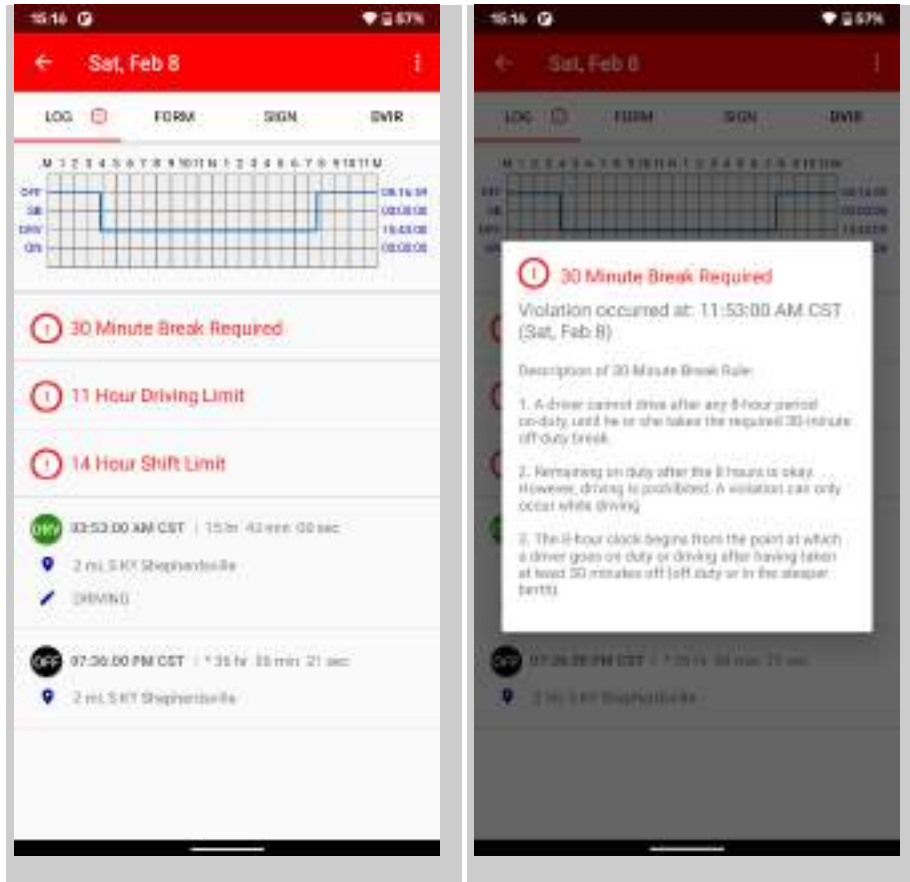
15:16 67%

Sat, Feb 8

LOG FORM SIGN DVIR

M 1 2 3 4 5 6 7 8 9 10 11 N 1 2 3 4 5 6 7 8 9 10 11 M

OFF
SB
DRV
ON

08:16:59
00:00:00
15:43:00
00:00:00

30 Minute Break Required

11 Hour Driving Limit

14 Hour Shift Limit

DRV 03:53:00 AM CST | 15 hr 43 min 00 sec

2 mi. S KY Shepherdsville

DRIVING

OFF 07:36:00 PM CST | * 35 hr 35 min 21 sec

2 mi. S KY Shepherdsville

15:16 67%

Sat, Feb 8

LOG FORM SIGN DVIR

30 Minute Break Required

Violation occurred at: 11:53:00 AM CST (Sat, Feb 8)

Description of 30 Minute Break Rule:

1. A driver cannot drive after any 8-hour period on-duty, until he or she takes the required 30-minute off-duty break.

2. Remaining on duty after the 8 hours is okay. However, driving is prohibited. A violation can only occur while driving.

3. The 8-hour clock begins from the point at which a driver goes on duty or driving after having taken at least 30 minutes off (off duty or in the sleeper berth).

OFF 07:36:00 PM CST | * 35 hr 35 min 21 sec

2 mi. S KY Shepherdsville